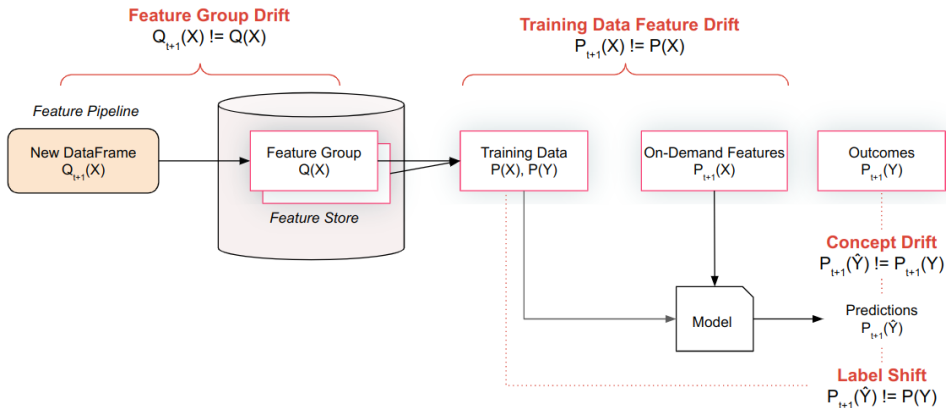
Feature Group Drift
$Q_{t+1}(X) != Q(X)$

Training Data Feature Drift
$P_{t+1}(X) != P(X)$

Feature Pipeline

New DataFrame
$Q_{t+1}(X)$

Feature Group
Q(X)

Feature Store

Training Data
P(X), P(Y)

On-Demand Features
$P_{t+1}(X)$

Outcomes
$P_{t+1}(Y)$

Concept Drift
$P_{t+1}(\hat{Y}) != P_{t+1}(Y)$

Model

Predictions
$P_{t+1}(\hat{Y})$

Label Shift
$P_{t+1}(\hat{Y}) != P(Y)$